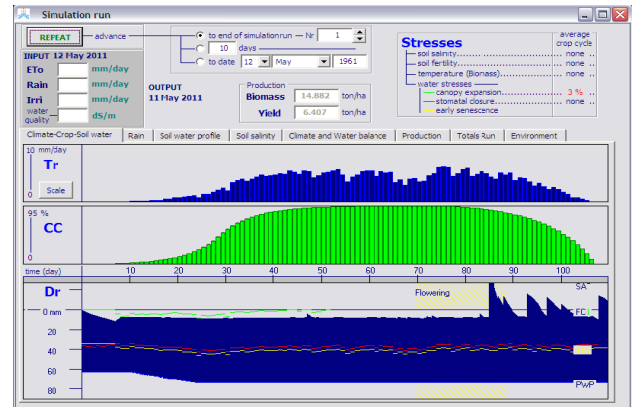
Simulation run

REPEAT — advance

INPUT 12 May 2011
ETo mm/day
Rain mm/day
Irri mm/day
water quality dS/m

to end of simulationrun – Nr 1
10 days
to date 12 May 1961

OUTPUT
11 May 2011

Production
Biomass 14.882 ton/ha
Yield 6.407 ton/ha

Stresses
average crop cycle
soil salinity none
soil fertility none
temperature (Bionass) none
water stresses
canopy expansion 3 %
stomatal closure none
early senescence

Climate-Crop-Soil water | Rain | Soil water profile | Soil salinity | Climate and Water balance | Production | Totals Run | Environment

10 mm/day
Tr
Scale
0

95 %
CC
0

time (day) 10 20 30 40 50 60 70 80 90 100

Dr
Flowering
SAT
0 mm
FC
20
40
60
80
PWP